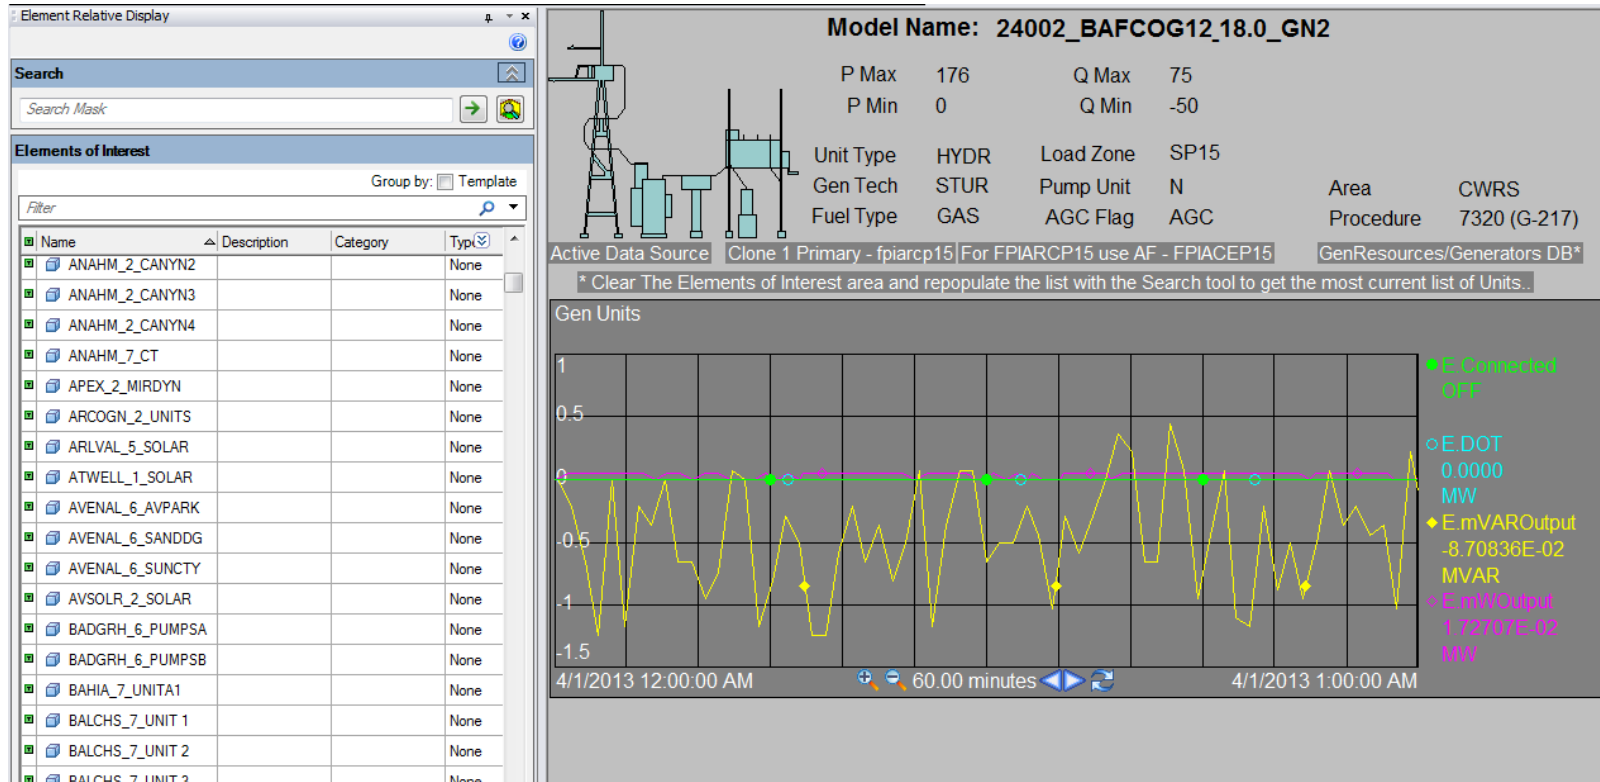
Element Relative Display

Search

Search Mask

Elements of Interest

Group by: Template

Filter

| Name | Description | Category | Type |
|---|---|---|---|
| ANAHM_2_CANYN2 | | | None |
| ANAHM_2_CANYN3 | | | None |
| ANAHM_2_CANYN4 | | | None |
| ANAHM_7_CT | | | None |
| APEX_2_MIRDYN | | | None |
| ARCOGN_2_UNITS | | | None |
| ARLVAL_5_SOLAR | | | None |
| ATWELL_1_SOLAR | | | None |
| AVENAL_6_AVPARK | | | None |
| AVENAL_6_SANDDG | | | None |
| AVENAL_6_SUNCTY | | | None |
| AVSOLR_2_SOLAR | | | None |
| BADGRH_6_PUMPSA | | | None |
| BADGRH_6_PUMPSB | | | None |
| BAHIA_7_UNITA1 | | | None |
| BALCHS_7_UNIT 1 | | | None |
| BALCHS_7_UNIT 2 | | | None |
| BALCHS_7_UNIT 3 | | | None |

Model Name: 24002_BAFCOG12_18.0_GN2

P Max 176 Q Max 75
P Min 0 Q Min -50

Unit Type HYDR Load Zone SP15
Gen Tech STUR Pump Unit N Area CWRS
Fuel Type GAS AGC Flag AGC Procedure 7320 (G-217)

Active Data Source Clone 1 Primary - fpiarcp15 For FPIARCP15 use AF - FPIACEP15 GenResources/Generators DB*

* Clear The Elements of Interest area and repopulate the list with the Search tool to get the most current list of Units.

Gen Units

1
0.5
0
-0.5
-1
-1.5

E.Connected
OFF
E.DOT
0.0000
MW
E.mVAROutput
-8.70836E-02
MVAR
E.mWOutput
1.72707E-02
MW

4/1/2013 12:00:00 AM 60.00 minutes 4/1/2013 1:00:00 AM